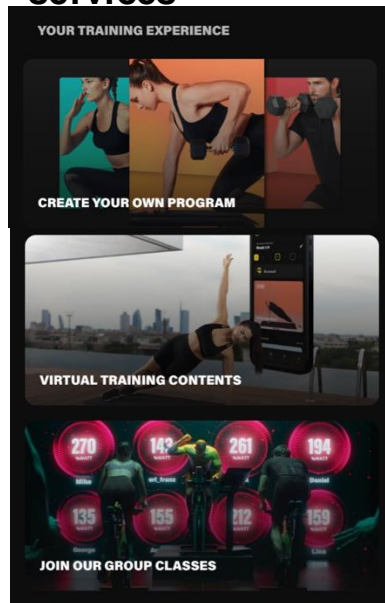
Services

YOUR TRAINING EXPERIENCE

CREATE YOUR OWN PROGRAM

VIRTUAL TRAINING CONTENTS

270 WATT Mike

143 WATT ari_franz

261 WATT

194 WATT Daniel

135 WATT George

155 WATT

212 WATT

159 WATT Lisa

JOIN OUR GROUP CLASSES